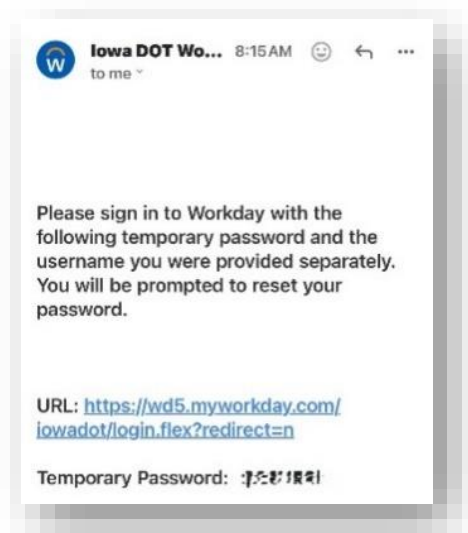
W

Iowa DOT Wo... 8:15AM

to me

Please sign in to Workday with the following temporary password and the username you were provided separately. You will be prompted to reset your password.

URL: https://wd5.myworkday.com/iowadot/login.flex?redirect=n

Temporary Password: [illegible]